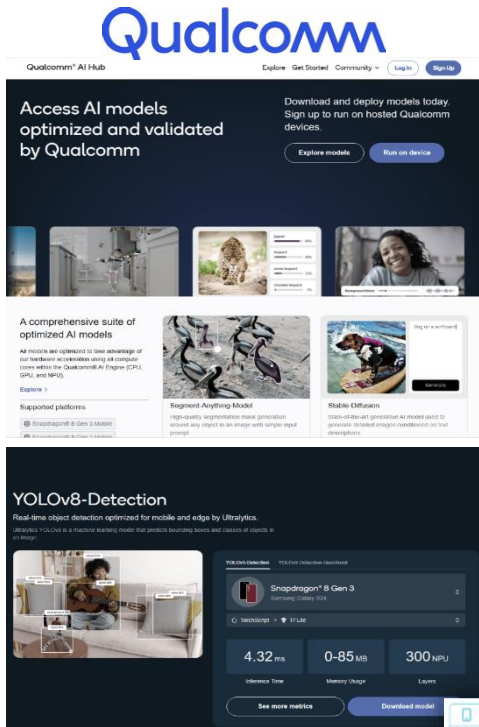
Qualcomm

Qualcomm® AI Hub

Explore Get Started Community Log In Sign Up

Access AI models optimized and validated by Qualcomm

Download and deploy models today. Sign up to run on hosted Qualcomm devices.

Explore models Run on device

jaguar
leopard
snow leopard
cheetah

Background Blur

A comprehensive suite of optimized AI models

All models are optimized to take advantage of our hardware acceleration using all compute cores within the Qualcomm® AI Engine (CPU, GPU, and NPU).

Explore >

Supported platforms

Snapdragon® 8 Gen 3 Mobile

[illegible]

Segment Anything Model

High-quality segmentation mask generation around any object in an image with simple input prompt.

Dog on a surfboard

Generate

Stable-Diffusion

State-of-the-art generative AI model used to generate detailed images conditioned on text descriptions.

YOLOv8-Detection

Real-time object detection optimized for mobile and edge by Ultralytics.

Ultralytics YOLOv8 is a machine learning model that predicts bounding boxes and classes of objects in an image.

YOLOv8-Detection YOLOv8-Detection-Quantized

Snapdragon® 8 Gen 3

Samsung Galaxy S24

TorchScript → TFLite

4.32 ms
Inference Time

0-85 MB
Memory Usage

300 NPU
Layers

See more metrics

Download model